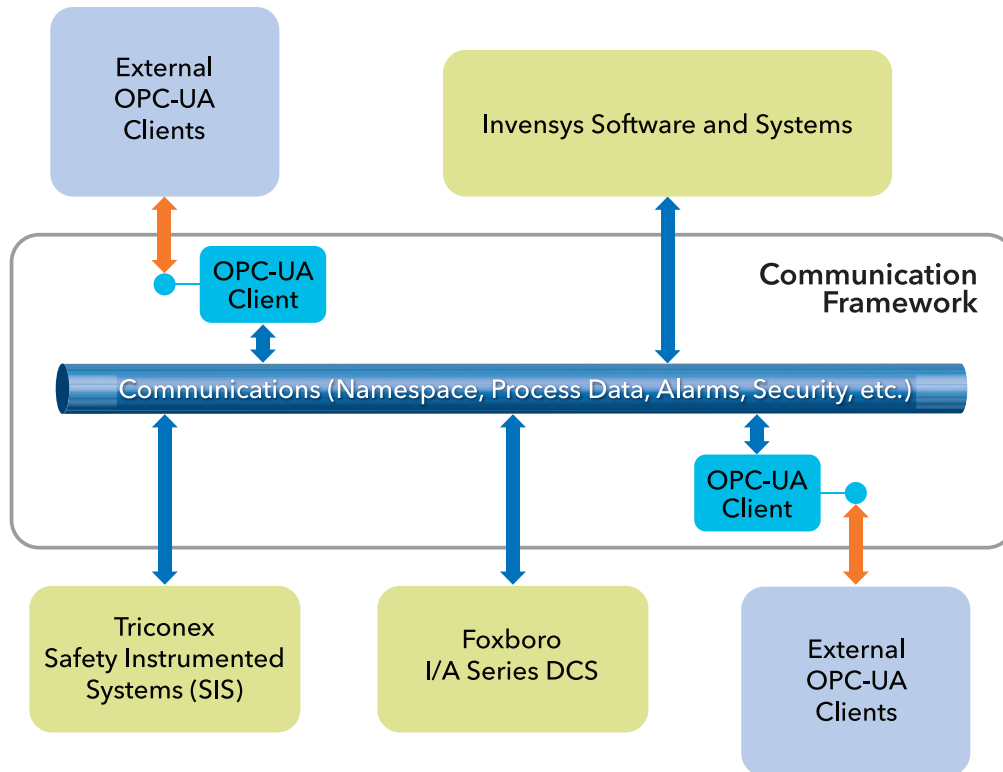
External OPC-UA Clients

Invensys Software and Systems

OPC-UA Client

Communication Framework

Communications (Namespace, Process Data, Alarms, Security, etc.)

OPC-UA Client

Triconex Safety Instrumented Systems (SIS)

Foxboro I/A Series DCS

External OPC-UA Clients